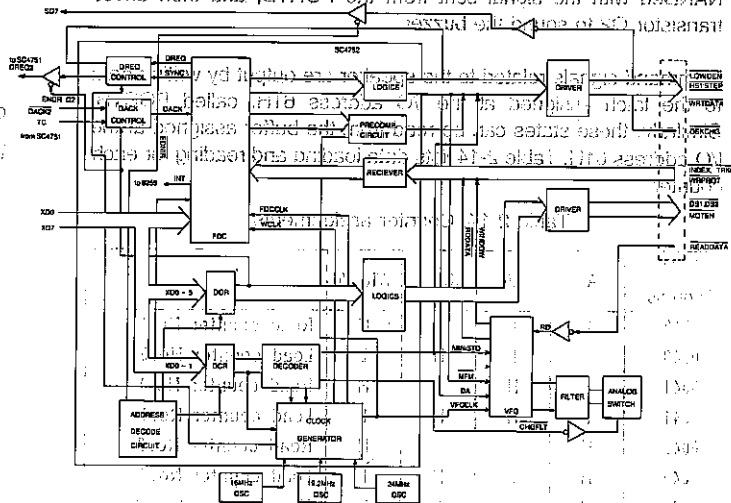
transistor Q2 to sound the buzzer.

SD7

SC4752

to SC4751 DREQ2

DREQ CONTROL

DREQ

SYNC

LOGICS

DRIVER

LOWDEN

HSTSTEP

WRTDAT

LOSKCNS

DACK2

TC

from SC4751

DACK CONTROL

DACK

ENDR D2

PRECOMP CIRCUIT

RECIEVER

INDEX, TRK

WRPROT

DS1,DS3

MOTEN

INT

to 8259

XD0

XD7

FDCCLK

WCLK

DRIVER

FDC

READDATA

XD0 ~ 3

DOR

LOGICS

RD

XD0 ~ 1

DCR

DECODER

MINSTD

MFM

DA

VFOCLK

VFO

FILTER

ANALOG SWITCH

ADDRESS DECODE CIRCUIT

CLOCK GENERATOR

CHGFLT

16MHz OSC

19.2MHz OSC

24MHz OSC